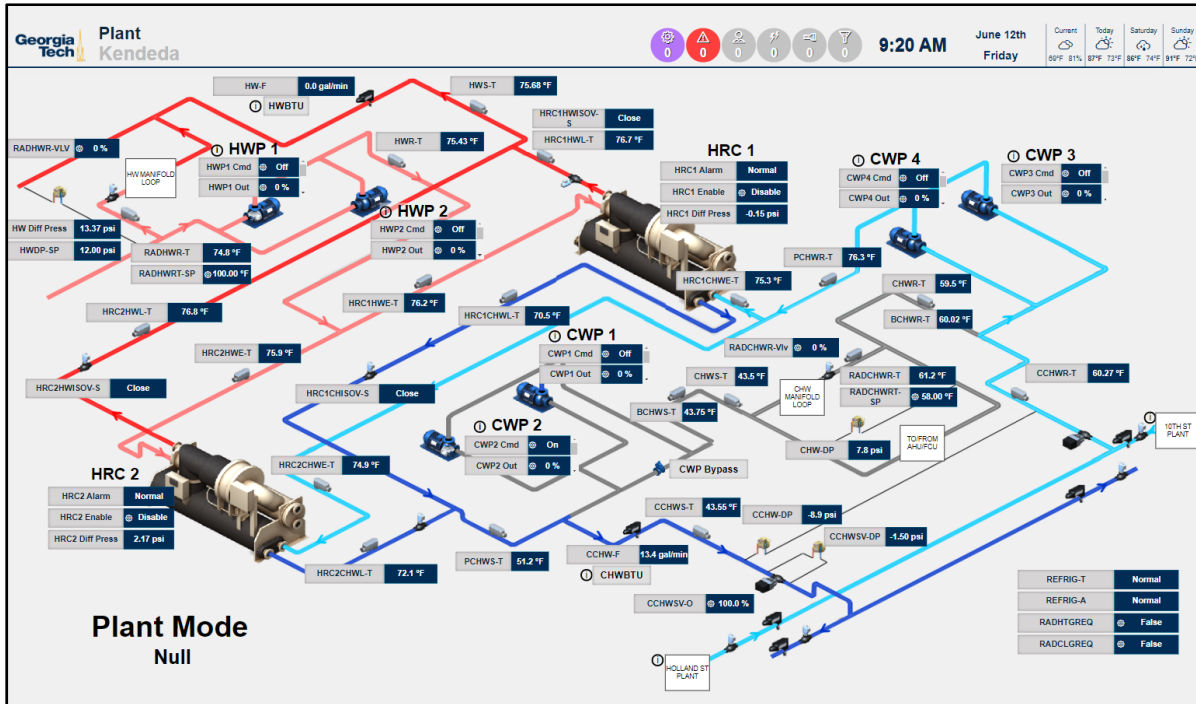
Georgia Tech Plant Kendeda

0 0 0 0 0 0

9:20 AM

June 12th Friday

Current 60°F 81%
Today 87°F 73°F
Saturday 86°F 74°F
Sunday 91°F 72°F

HW-F 0.0 gal/min
HWBTU
HWS-T 75.68 °F
HRC1HWISOV-S Close
HRC1HWL-T 76.7 °F
HWR-T 75.43 °F
RADHWR-VLV 0 %
HWP 1
HWP1 Cmd Off
HWP1 Out 0 %
HW MANIFOLD LOOP
HWP 2
HWP2 Cmd Off
HWP2 Out 0 %
HW Diff Press 13.37 psi
HWDP-SP 12.00 psi
RADHWR-T 74.8 °F
RADHWRT-SP 100.00 °F
HRC 1
HRC1 Alarm Normal
HRC1 Enable Disable
HRC1 Diff Press -0.15 psi
CWP 4
CWP4 Cmd Off
CWP4 Out 0 %
CWP 3
CWP3 Cmd Off
CWP3 Out 0 %
PCHWR-T 76.3 °F
HRC1CHWE-T 75.3 °F
CHWR-T 59.5 °F
BCHWR-T 60.02 °F
HRC2HWL-T 76.8 °F
HRC1HWE-T 76.2 °F
HRC1CHWL-T 70.5 °F
CWP 1
CWP1 Cmd Off
CWP1 Out 0 %
RADCHWR-Vlv 0 %
HRC2HWE-T 75.9 °F
HRC2HWISOV-S Close
HRC1CHISOV-S Close
CHWS-T 43.5 °F
CHW MANIFOLD LOOP
RADCHWR-T 61.2 °F
RADCHWRT-SP 58.00 °F
CCHWR-T 60.27 °F
BCHWS-T 43.75 °F
CWP 2
CWP2 Cmd On
CWP2 Out 0 %
CWP Bypass
CHW-DP 7.8 psi
TO/FROM AHU/FCU
10TH ST PLANT
HRC 2
HRC2 Alarm Normal
HRC2 Enable Disable
HRC2 Diff Press 2.17 psi
HRC2CHWE-T 74.9 °F
CCHWS-T 43.55 °F
CCHW-DP -8.9 psi
CCHWSV-DP -1.50 psi
PCHWS-T 51.2 °F
CCHW-F 13.4 gal/min
CHWBTU
HRC2CHWL-T 72.1 °F
CCHWSV-O 100.0 %
REFRIG-T Normal
REFRIG-A Normal
RADHTGREQ False
RADCLGREQ False
Plant Mode
Null
HOLLAND ST PLANT